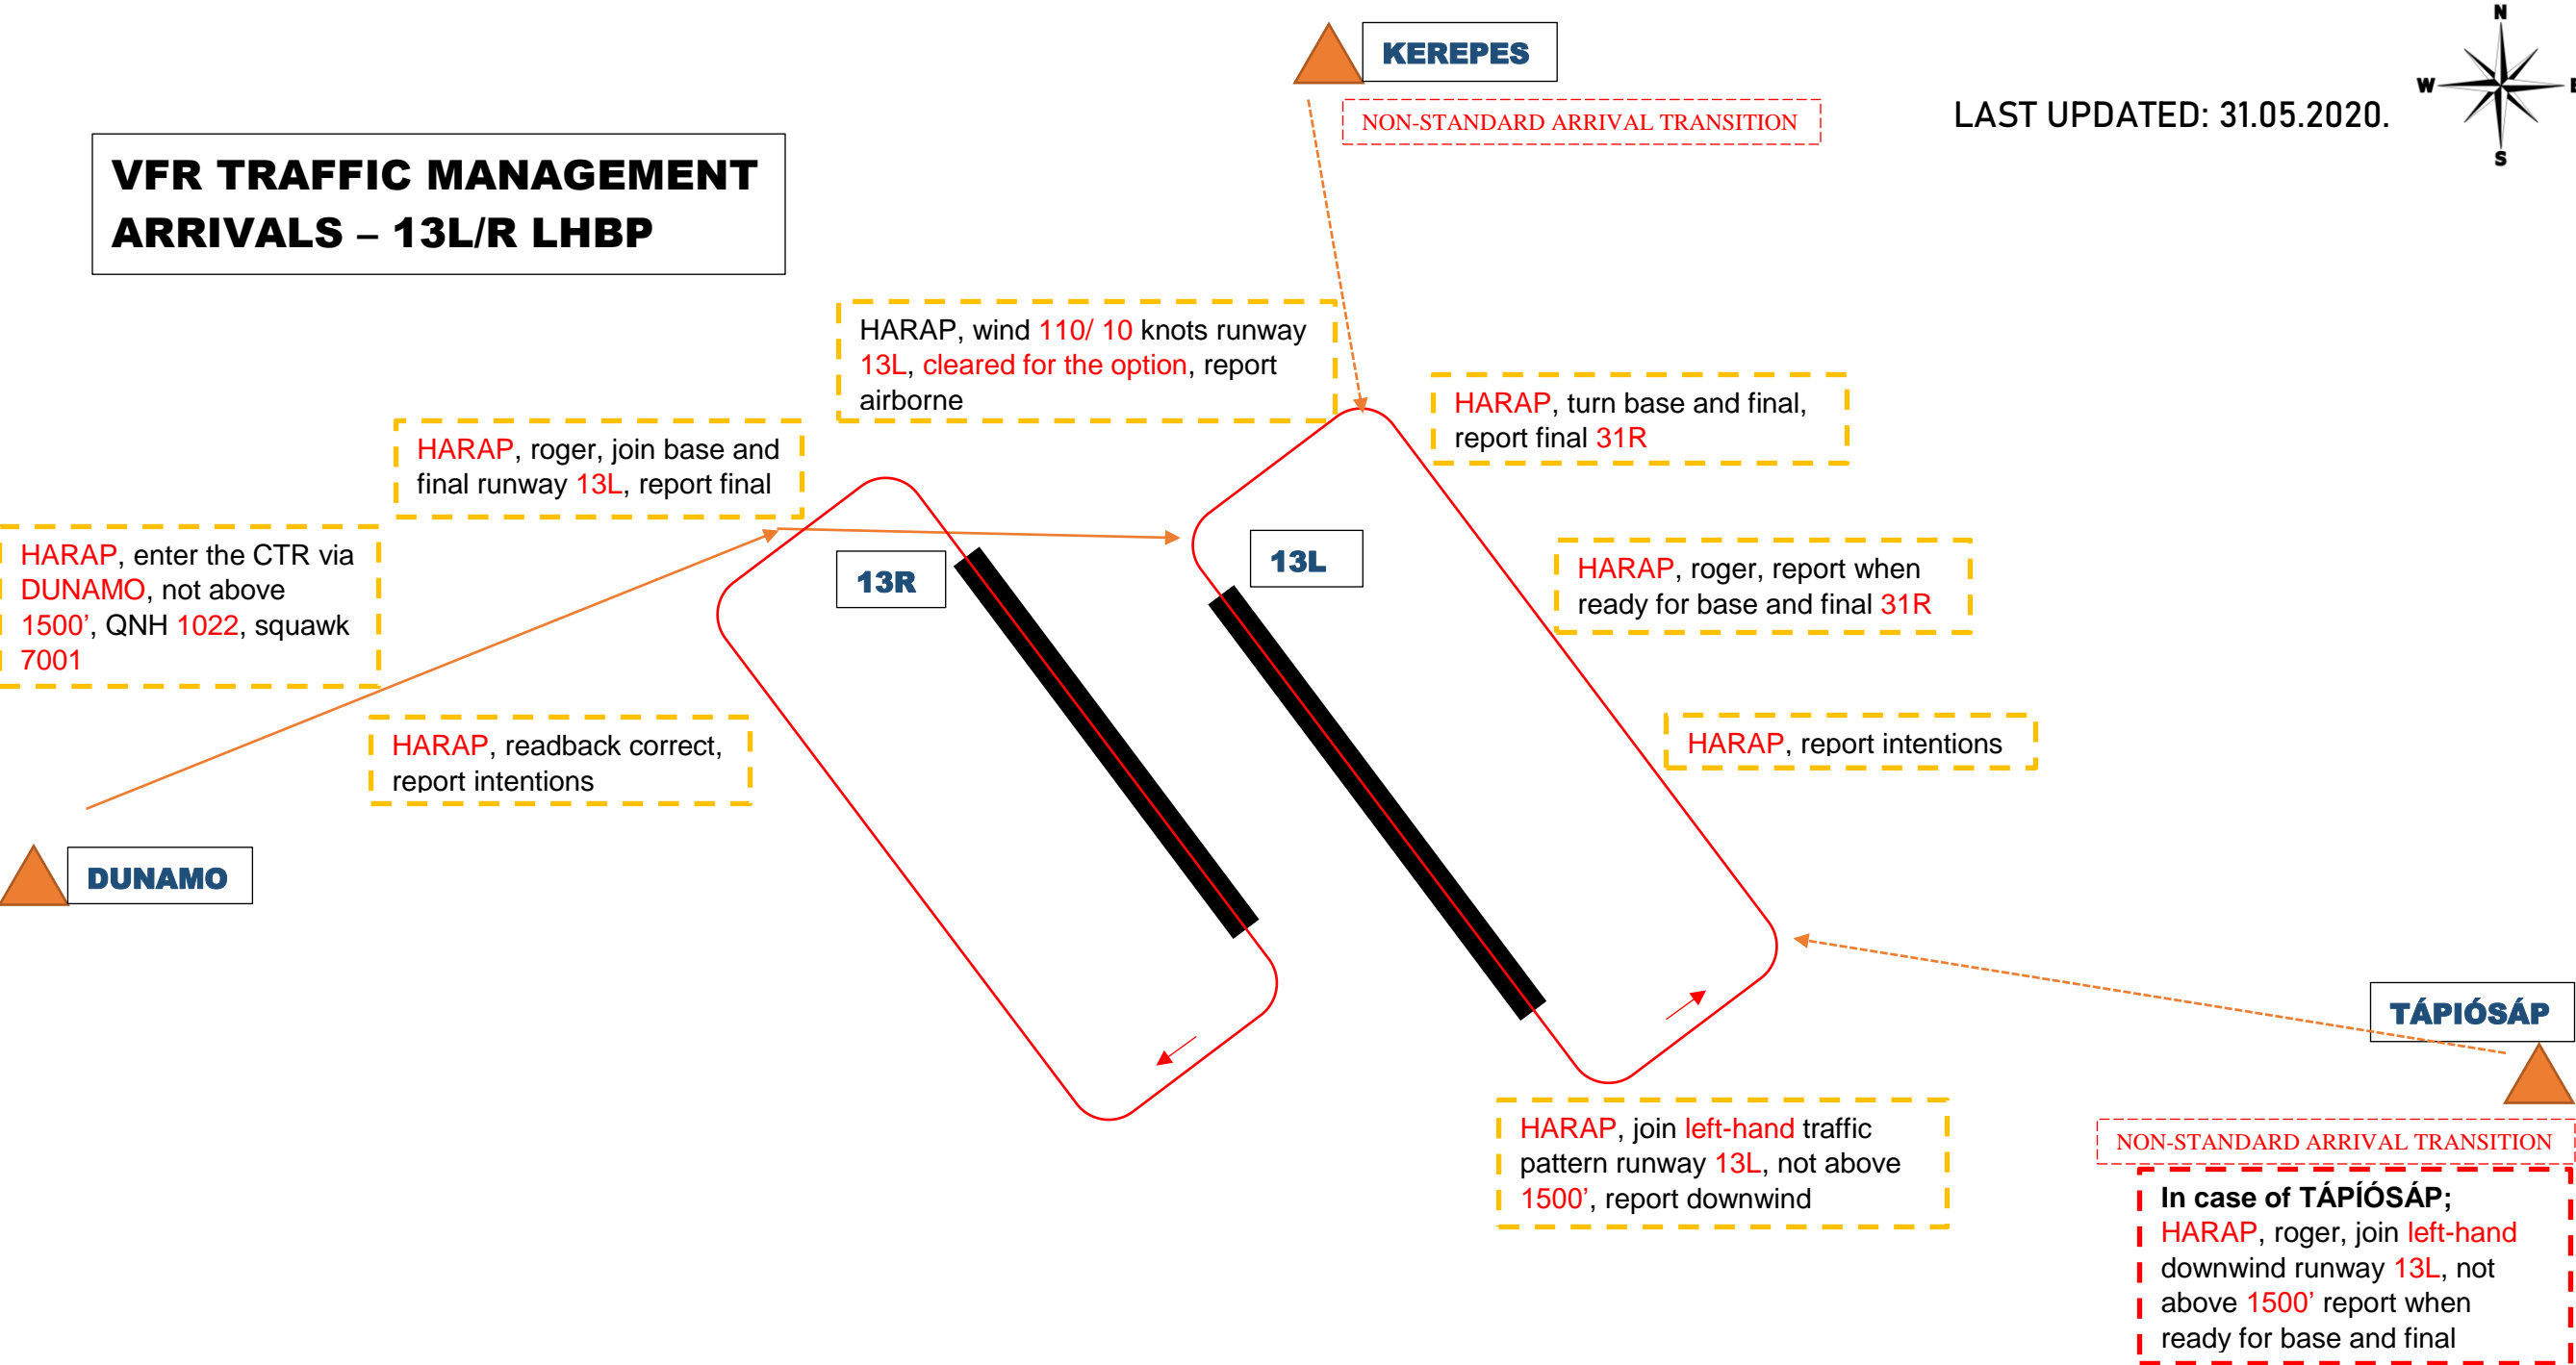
KEREPES

NON-STANDARD ARRIVAL TRANSITION

LAST UPDATED: 31.05.2020.

N
W
E
S

VFR TRAFFIC MANAGEMENT ARRIVALS – 13L/R LHBP

HARAP, wind 110/ 10 knots runway 13L, cleared for the option, report airborne

HARAP, turn base and final, report final 31R

HARAP, roger, join base and final runway 13L, report final

HARAP, enter the CTR via DUNAMO, not above 1500’, QNH 1022, squawk 7001

13R

13L

HARAP, roger, report when ready for base and final 31R

HARAP, report intentions

HARAP, readback correct, report intentions

DUNAMO

TÁPIÓSÁP

HARAP, join left-hand traffic pattern runway 13L, not above 1500’, report downwind

NON-STANDARD ARRIVAL TRANSITION

In case of TÁPÍÓSÁP;
HARAP, roger, join left-hand downwind runway 13L, not above 1500’ report when ready for base and final